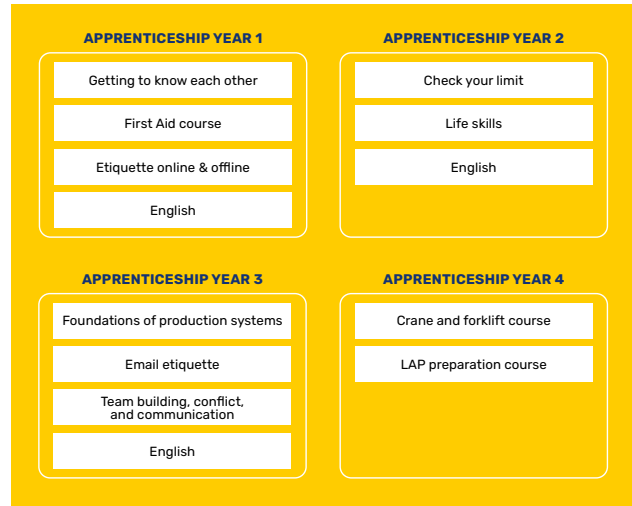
APPRENTICESHIP YEAR 1

Getting to know each other

First Aid course

Etiquette online & offline

English

APPRENTICESHIP YEAR 2

Check your limit

Life skills

English

APPRENTICESHIP YEAR 3

Foundations of production systems

Email etiquette

Team building, conflict, and communication

English

APPRENTICESHIP YEAR 4

Crane and forklift course

LAP preparation course